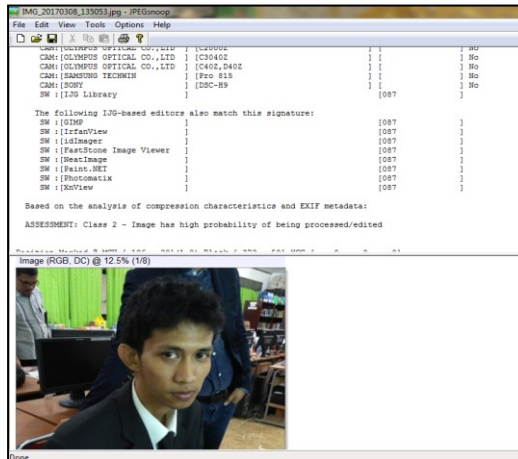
IMG_20170308_135053.jpg - JPEGsnoop

File Edit View Tools Options Help

CAM:[OLYMPUS OPTICAL CO.,LTD ] [C2000Z ] [ ] No
CAM:[OLYMPUS OPTICAL CO.,LTD ] [C3040Z ] [ ] No
CAM:[OLYMPUS OPTICAL CO.,LTD ] [C40Z,D40Z ] [ ] No
CAM:[SAMSUNG TECHWIN ] [Pro 815 ] [ ] No
CAM:[SONY ] [DSC-H9 ] [ ] No
SW :[IJG Library ] [087 ]

The following IJG-based editors also match this signature:
SW :[GIMP ] [087 ]
SW :[IrfanView ] [087 ]
SW :[idImager ] [087 ]
SW :[FastStone Image Viewer ] [087 ]
SW :[NeatImage ] [087 ]
SW :[Paint.NET ] [087 ]
SW :[Photomatix ] [087 ]
SW :[XnView ] [087 ]

Based on the analysis of compression characteristics and EXIF metadata:

ASSESSMENT: Class 2 - Image has high probability of being processed/edited

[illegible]

Image (RGB, DC) @ 12.5% (1/8)

Done